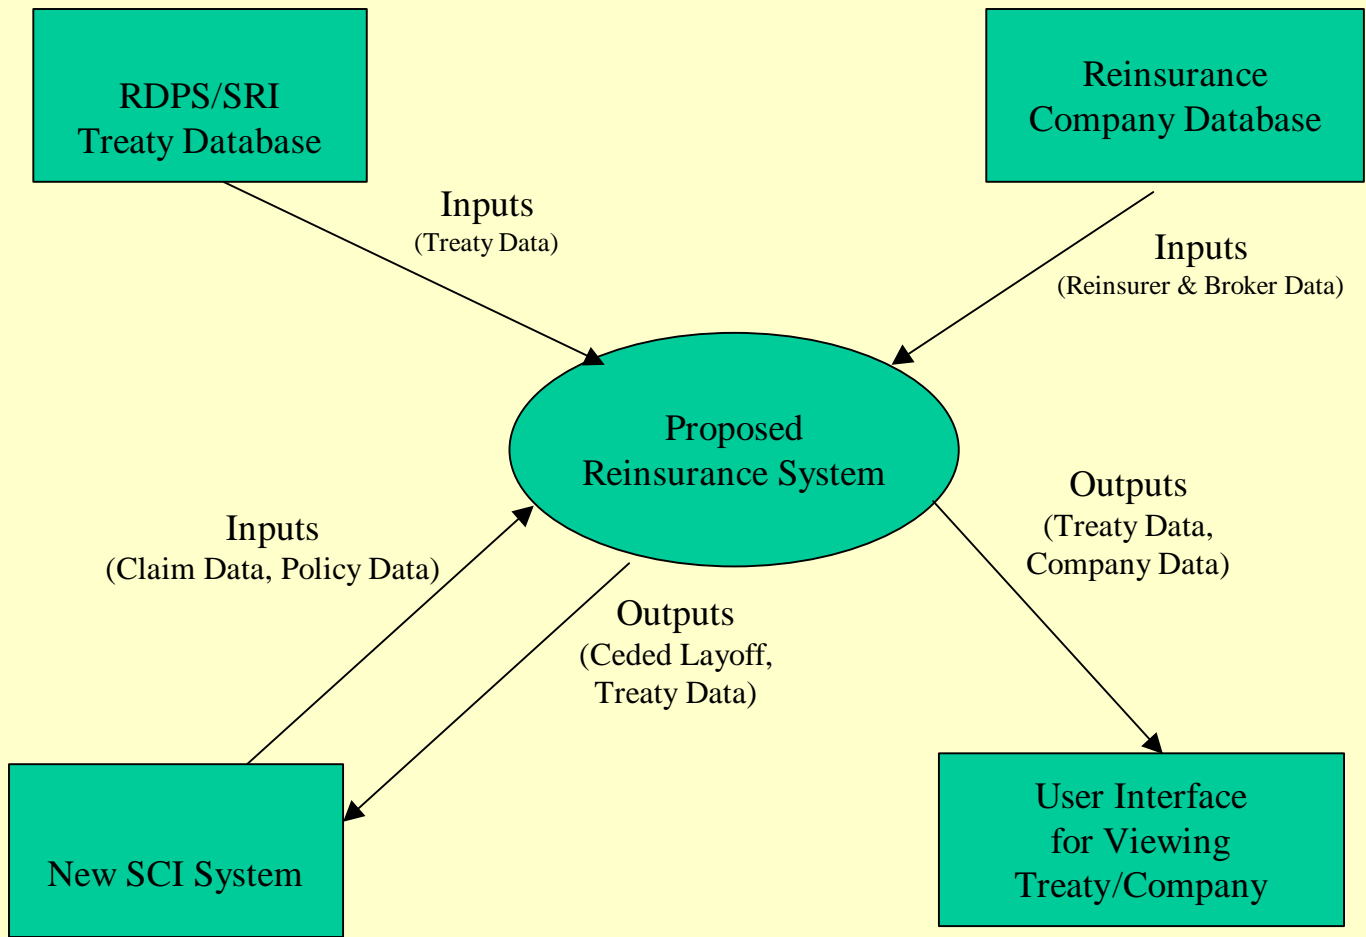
RDPS/SRI Treaty Database

Reinsurance Company Database

Inputs
(Treaty Data)

Inputs
(Reinsurer & Broker Data)

Proposed Reinsurance System

Inputs
(Claim Data, Policy Data)

Outputs
(Treaty Data, Company Data)

Outputs
(Ceded Layoff, Treaty Data)

New SCI System

User Interface for Viewing Treaty/Company